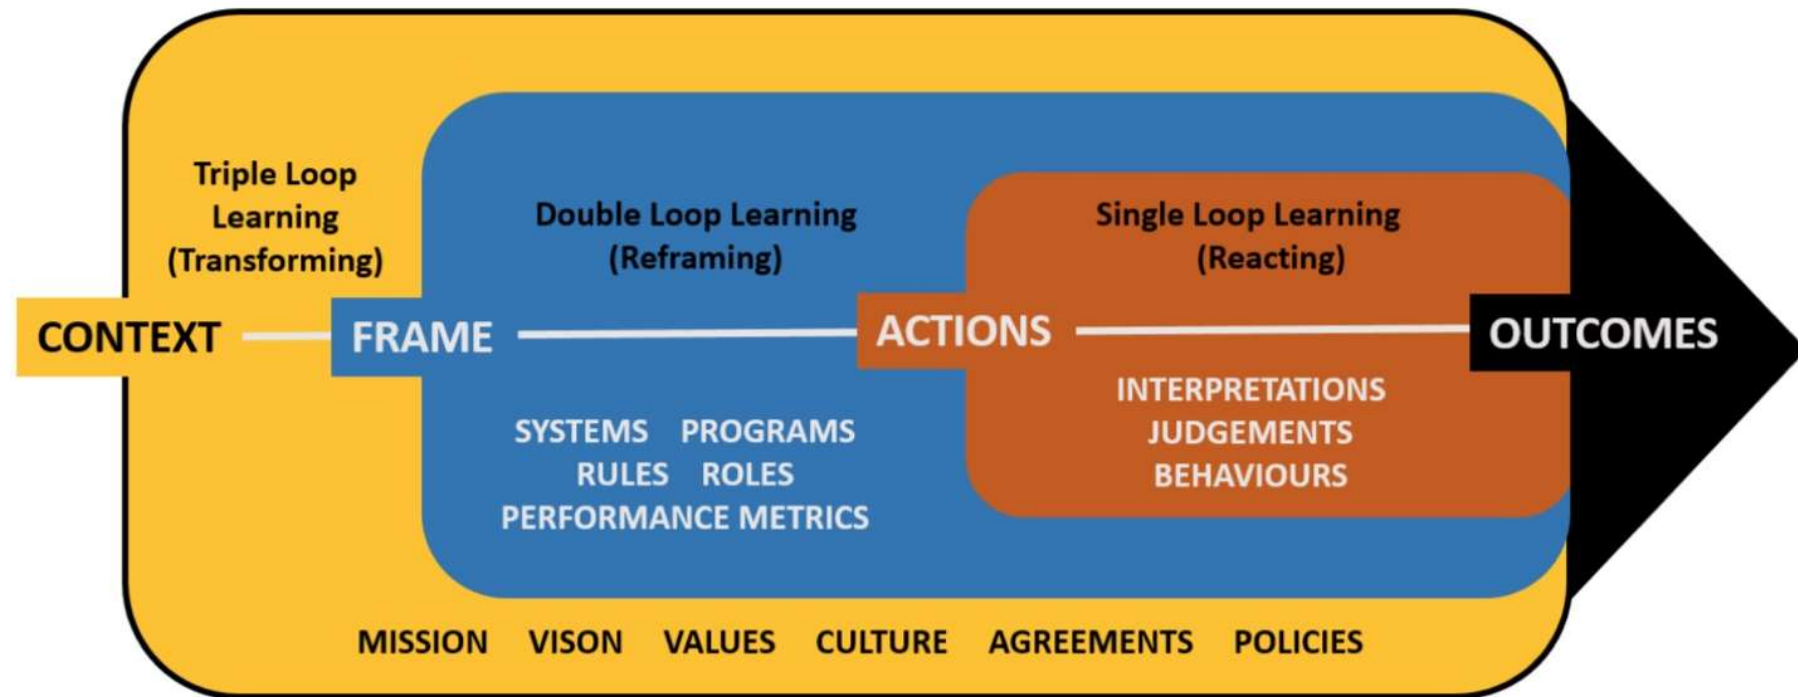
Triple Loop Learning (Transforming)

Double Loop Learning (Reframing)

Single Loop Learning (Reacting)

CONTEXT

FRAME

ACTIONS

OUTCOMES

INTERPRETATIONS
JUDGEMENTS
BEHAVIOURS

SYSTEMS PROGRAMS
RULES ROLES
PERFORMANCE METRICS

MISSION VISON VALUES CULTURE AGREEMENTS POLICIES